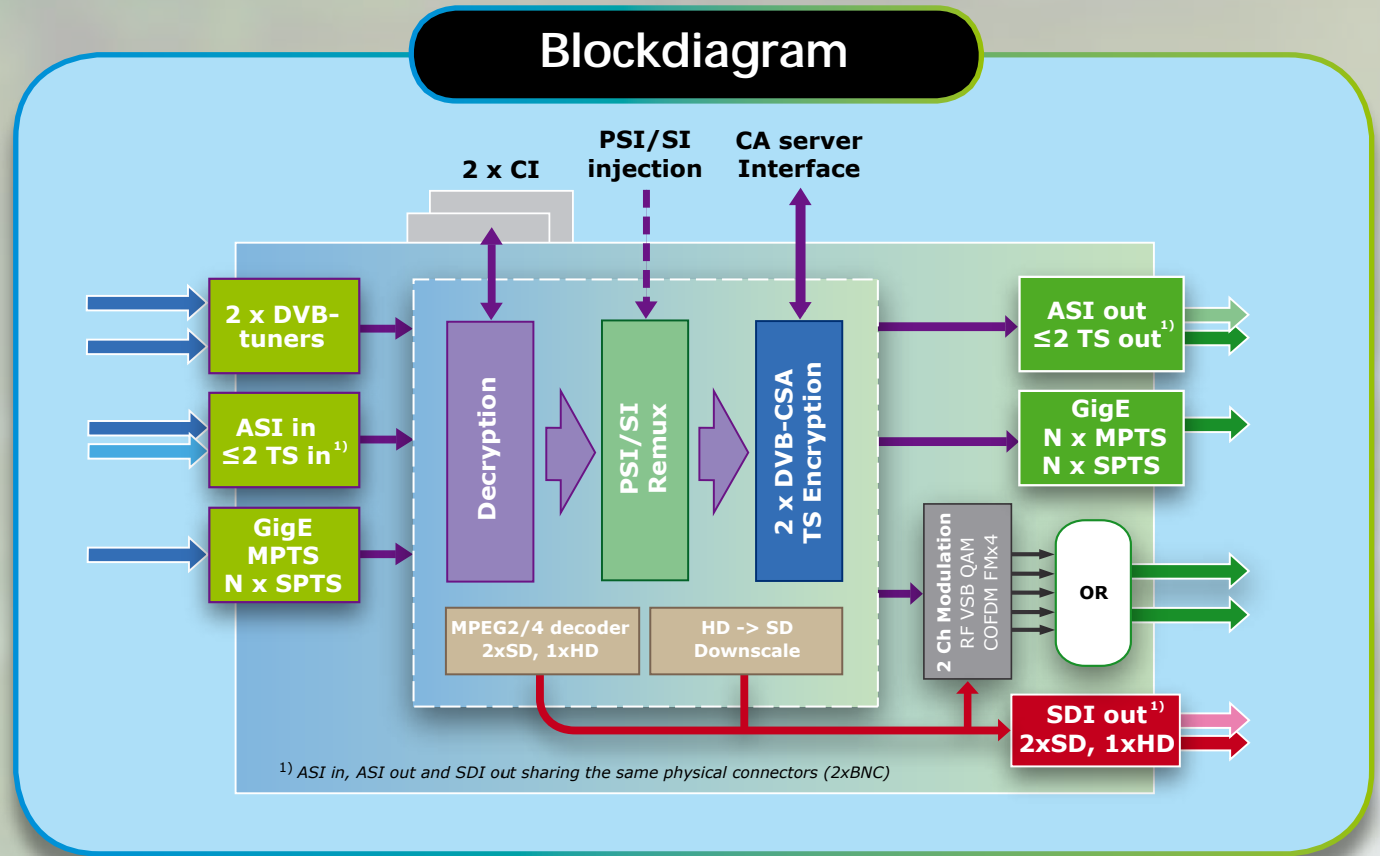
Blockdiagram

2 x CI

PSI/SI injection

CA server Interface

2 x DVB-tuners

ASI in ≤2 TS in$^{1)}$

GigE MPTS N x SPTS

Decryption

PSI/SI Remux

2 x DVB-CSA TS Encryption

MPEG2/4 decoder 2xSD, 1xHD

HD -> SD Downscale

ASI out ≤2 TS out$^{1)}$

GigE N x MPTS N x SPTS

2 Ch Modulation RF VSB QAM COFDM FMx4

OR

SDI out$^{1)}$ 2xSD, 1xHD

$^{1)}$ ASI in, ASI out and SDI out sharing the same physical connectors (2xBNC)